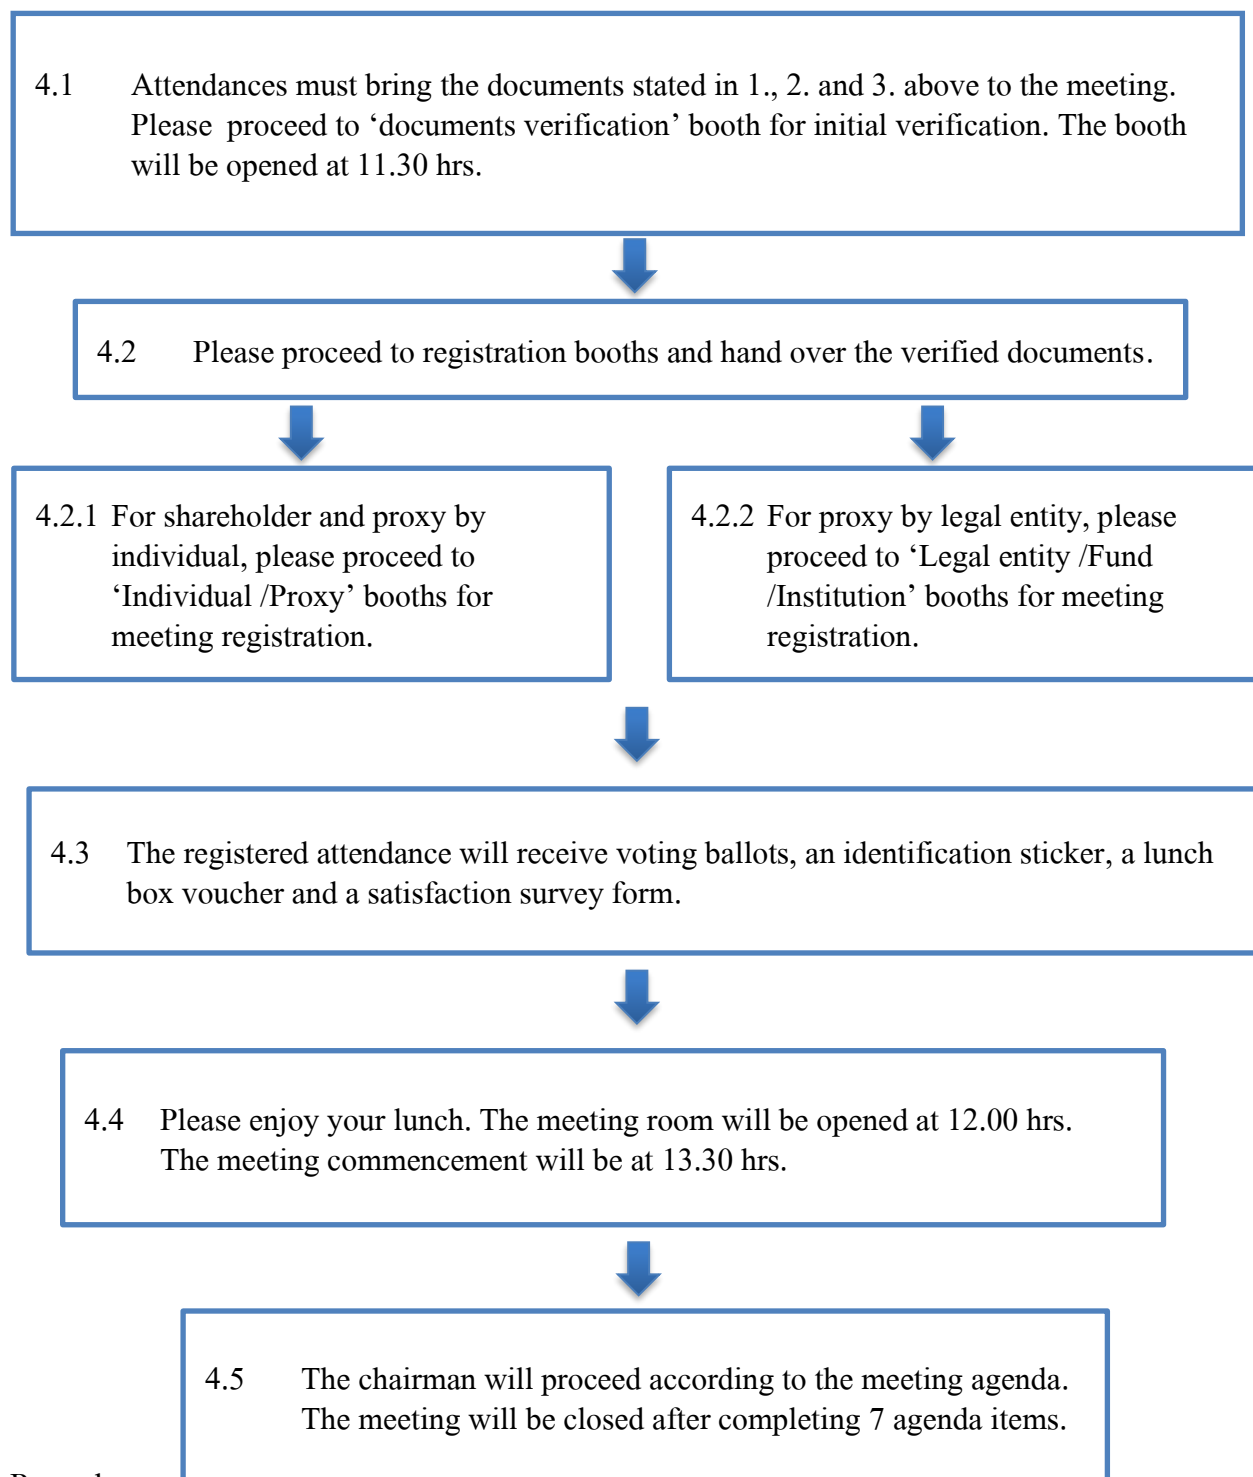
4.1 Attendances must bring the documents stated in 1., 2. and 3. above to the meeting. Please proceed to ‘documents verification’ booth for initial verification. The booth will be opened at 11.30 hrs.

4.2 Please proceed to registration booths and hand over the verified documents.

4.2.1 For shareholder and proxy by individual, please proceed to ‘Individual /Proxy’ booths for meeting registration.

4.2.2 For proxy by legal entity, please proceed to ‘Legal entity /Fund /Institution’ booths for meeting registration.

4.3 The registered attendance will receive voting ballots, an identification sticker, a lunch box voucher and a satisfaction survey form.

4.4 Please enjoy your lunch. The meeting room will be opened at 12.00 hrs. The meeting commencement will be at 13.30 hrs.

4.5 The chairman will proceed according to the meeting agenda. The meeting will be closed after completing 7 agenda items.

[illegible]